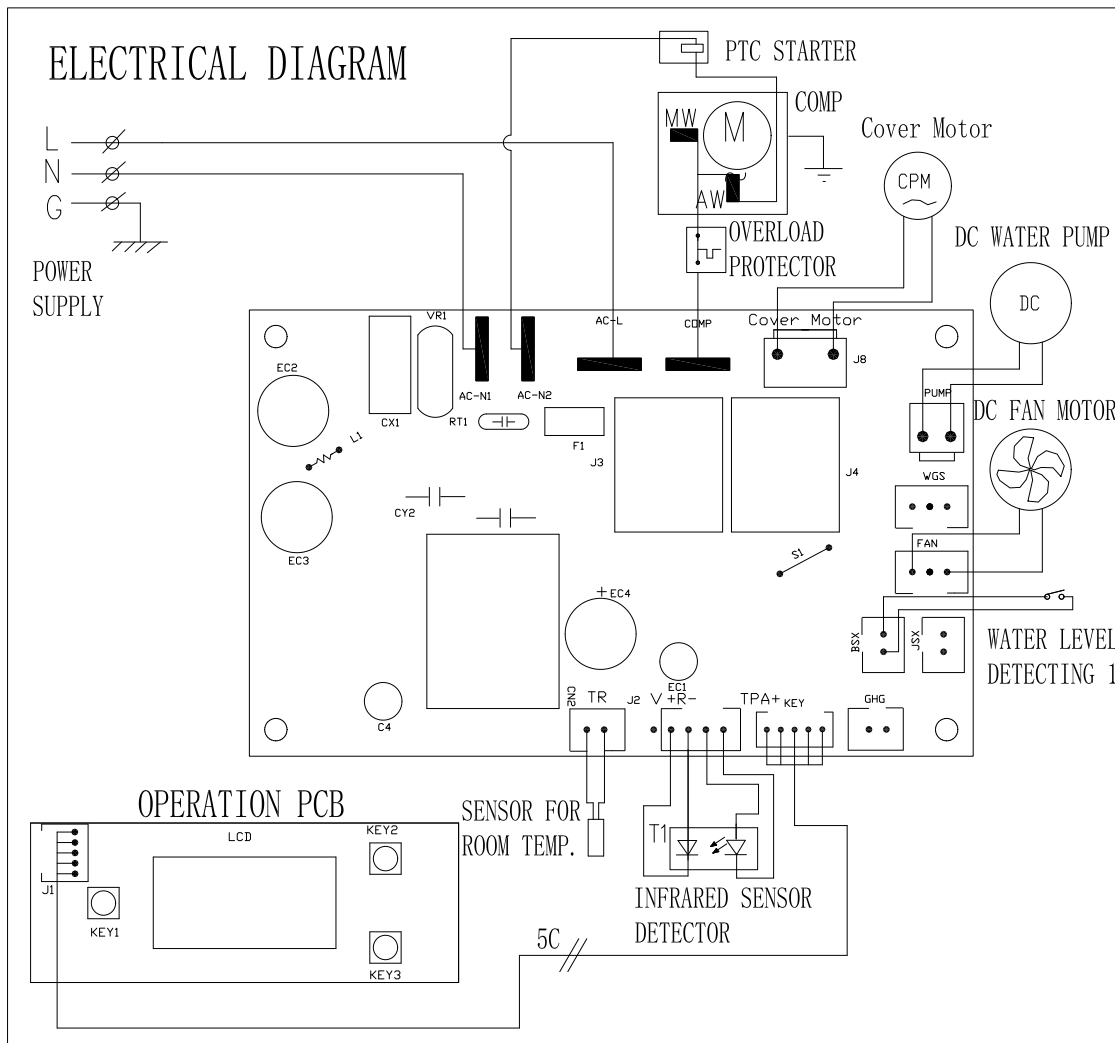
ELECTRICAL DIAGRAM

PTC STARTER

COMP

MW

M

AW

Cover Motor

CPM

L
N
G

POWER SUPPLY

OVERLOAD PROTECTOR

DC WATER PUMP

DC

VR1

AC-L

COMP

Cover Motor

J8

EC2

CX1

AC-N1

AC-N2

RT1

F1

PUMP

DC FAN MOTOR

L1

J3

J4

WGS

CY2

EC3

S1

FAN

EC4

BSX

JSX

WATER LEVEL DETECTING 1

EC1

CN2

TR

J2

V +R-

TPA+ KEY

GHG

C4

OPERATION PCB

LCD

KEY2

J1

KEY1

KEY3

SENSOR FOR ROOM TEMP.

T1

INFRARED SENSOR DETECTOR

5C